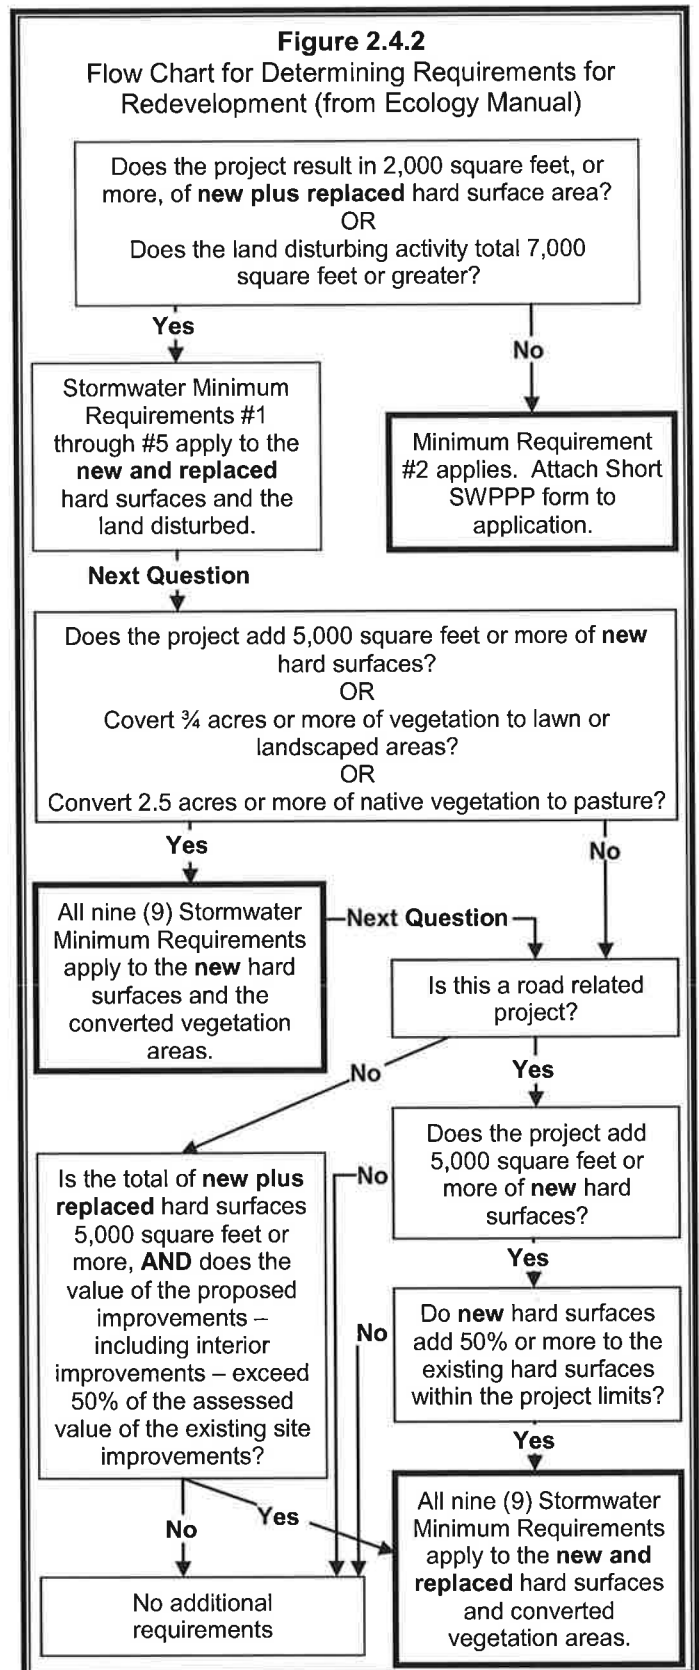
**Figure 2.4.2**
Flow Chart for Determining Requirements for Redevelopment (from Ecology Manual)

Does the project result in 2,000 square feet, or more, of **new plus replaced** hard surface area?
OR
Does the land disturbing activity total 7,000 square feet or greater?

Yes

Stormwater Minimum Requirements #1 through #5 apply to the **new and replaced** hard surfaces and the land disturbed.

No

Minimum Requirement #2 applies. Attach Short SWPPP form to application.

Next Question

Does the project add 5,000 square feet or more of **new** hard surfaces?
OR
Covert ¾ acres or more of vegetation to lawn or landscaped areas?
OR
Convert 2.5 acres or more of native vegetation to pasture?

Yes

All nine (9) Stormwater Minimum Requirements apply to the **new** hard surfaces and the converted vegetation areas.

Next Question

No

Is this a road related project?

No

Yes

Does the project add 5,000 square feet or more of **new** hard surfaces?

Is the total of **new plus replaced** hard surfaces 5,000 square feet or more, **AND** does the value of the proposed improvements – including interior improvements – exceed 50% of the assessed value of the existing site improvements?

No

Yes

Do **new** hard surfaces add 50% or more to the existing hard surfaces within the project limits?

No

Yes

No

Yes

No additional requirements

All nine (9) Stormwater Minimum Requirements apply to the **new and replaced** hard surfaces and converted vegetation areas.